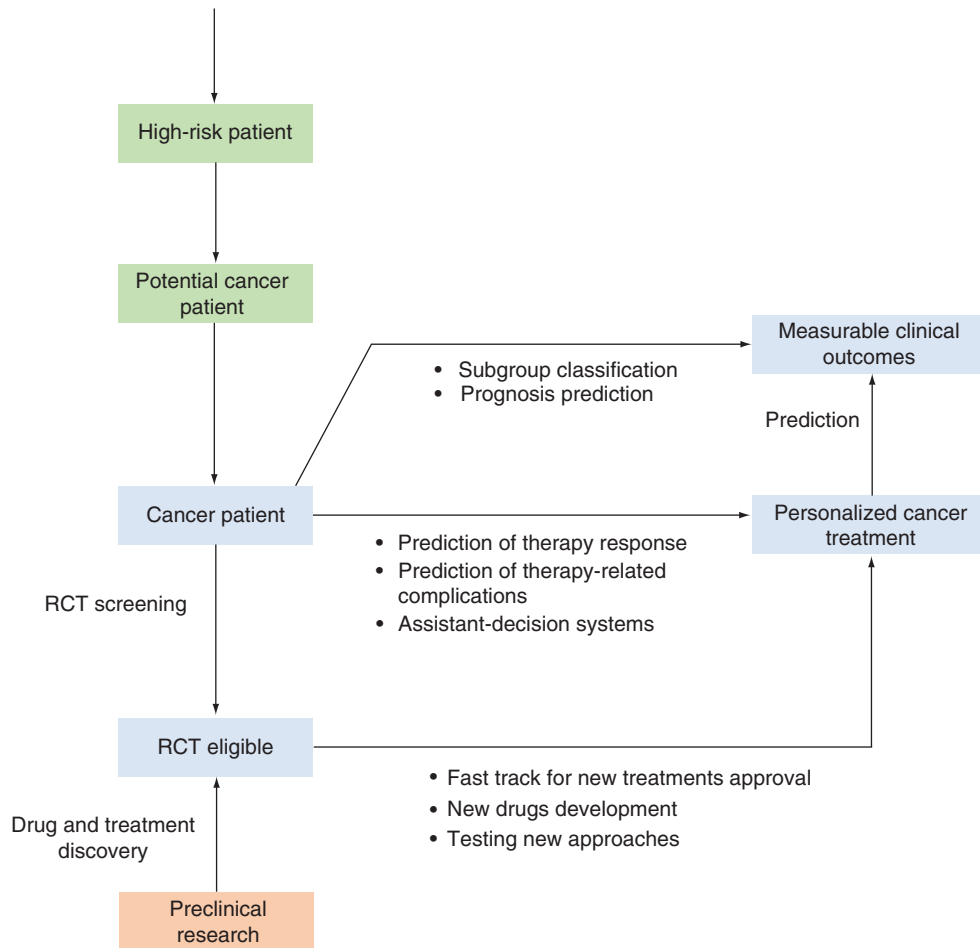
High-risk patient

Potential cancer patient

Measurable clinical outcomes

• Subgroup classification
• Prognosis prediction

Prediction

Cancer patient

Personalized cancer treatment

• Prediction of therapy response
• Prediction of therapy-related complications
• Assistant-decision systems

RCT screening

RCT eligible

• Fast track for new treatments approval
• New drugs development
• Testing new approaches

Drug and treatment discovery

Preclinical research